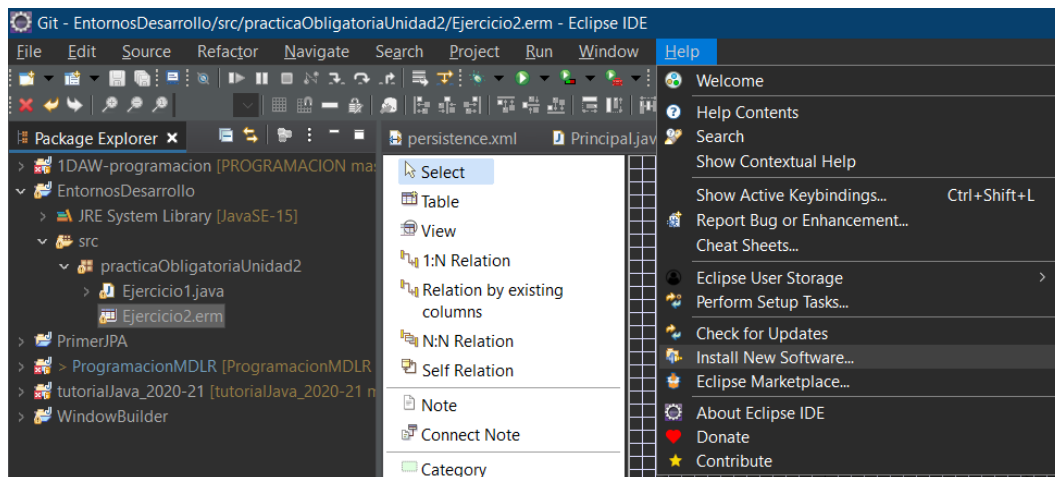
Git - EntornosDesarrollo/src/practicaObligatoriaUnidad2/Ejercicio2.erm - Eclipse IDE

File Edit Source Refactor Navigate Search Project Run Window Help

Package Explorer ×

1DAW-programacion [PROGRAMACION ma
EntornosDesarrollo
JRE System Library [JavaSE-15]
src
practicaObligatoriaUnidad2
Ejercicio1.java
Ejercicio2.erm
PrimerJPA
> ProgramacionMDLR [ProgramacionMDLR
tutorialJava_2020-21 [tutorialJava_2020-21 m
WindowBuilder

persistence.xml Principal.jav

Select
Table
View
1:N Relation
Relation by existing columns
N:N Relation
Self Relation
Note
Connect Note
Category

Welcome
Help Contents
Search
Show Contextual Help
Show Active Keybindings... Ctrl+Shift+L
Report Bug or Enhancement...
Cheat Sheets...
Eclipse User Storage
Perform Setup Tasks...
Check for Updates
Install New Software...
Eclipse Marketplace...
About Eclipse IDE
Donate
Contribute